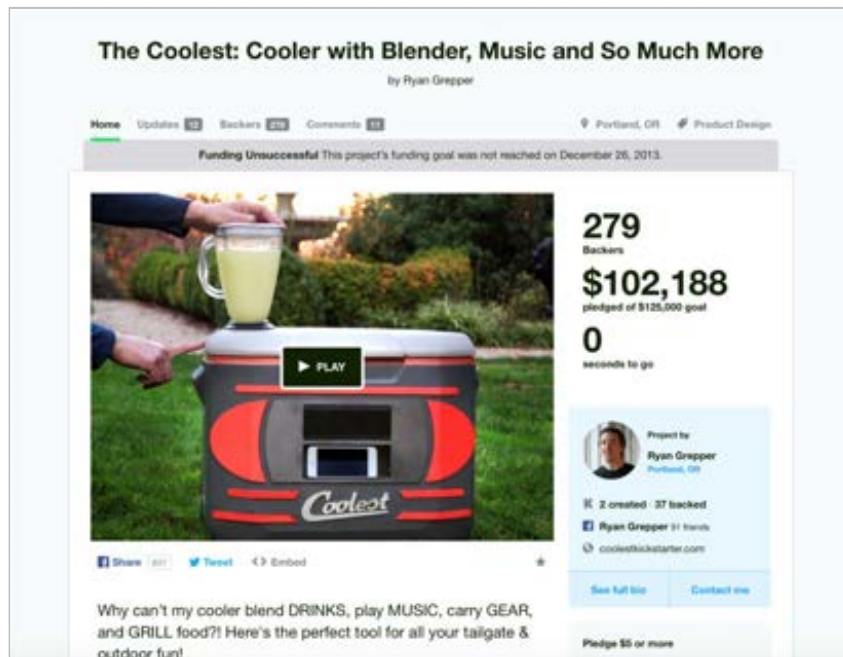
The Coolest: Cooler with Blender, Music and So Much More

by Ryan Grepper

Home Updates 12 Backers 279 Comments 11

Portland, OR Product Design

Funding Unsuccessful This project's funding goal was not reached on December 26, 2013.

PLAY

Coolest

279
Backers

$102,188
pledged of $125,000 goal

0
seconds to go

Project by
Ryan Grepper
Portland, OR

2 created · 37 backed

Ryan Grepper 81 friends

coolestkickstarter.com

See full bio

Contact me

Share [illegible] Tweet <> Embed

Why can't my cooler blend DRINKS, play MUSIC, carry GEAR, and GRILL food?! Here's the perfect tool for all your tailgate & outdoor fun!

Pledge $5 or more